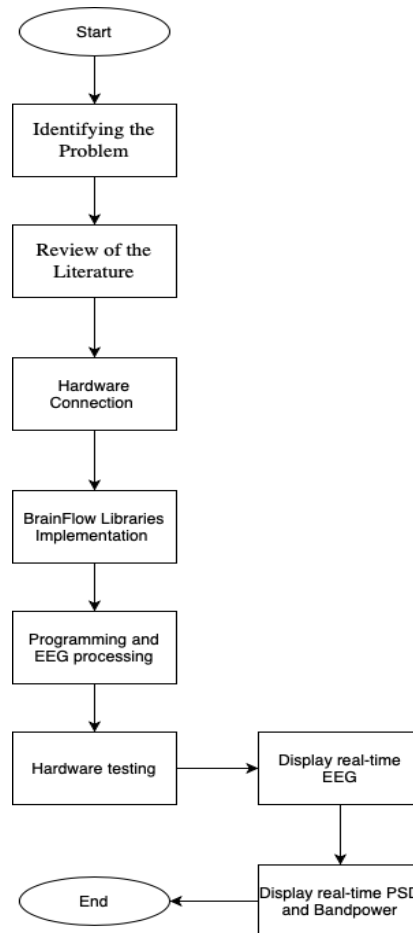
Start

Identifying the Problem

Review of the Literature

Hardware Connection

BrainFlow Libraries Implementation

Programming and EEG processing

Hardware testing

Display real-time EEG

Display real-time PSD and Bandpower

End